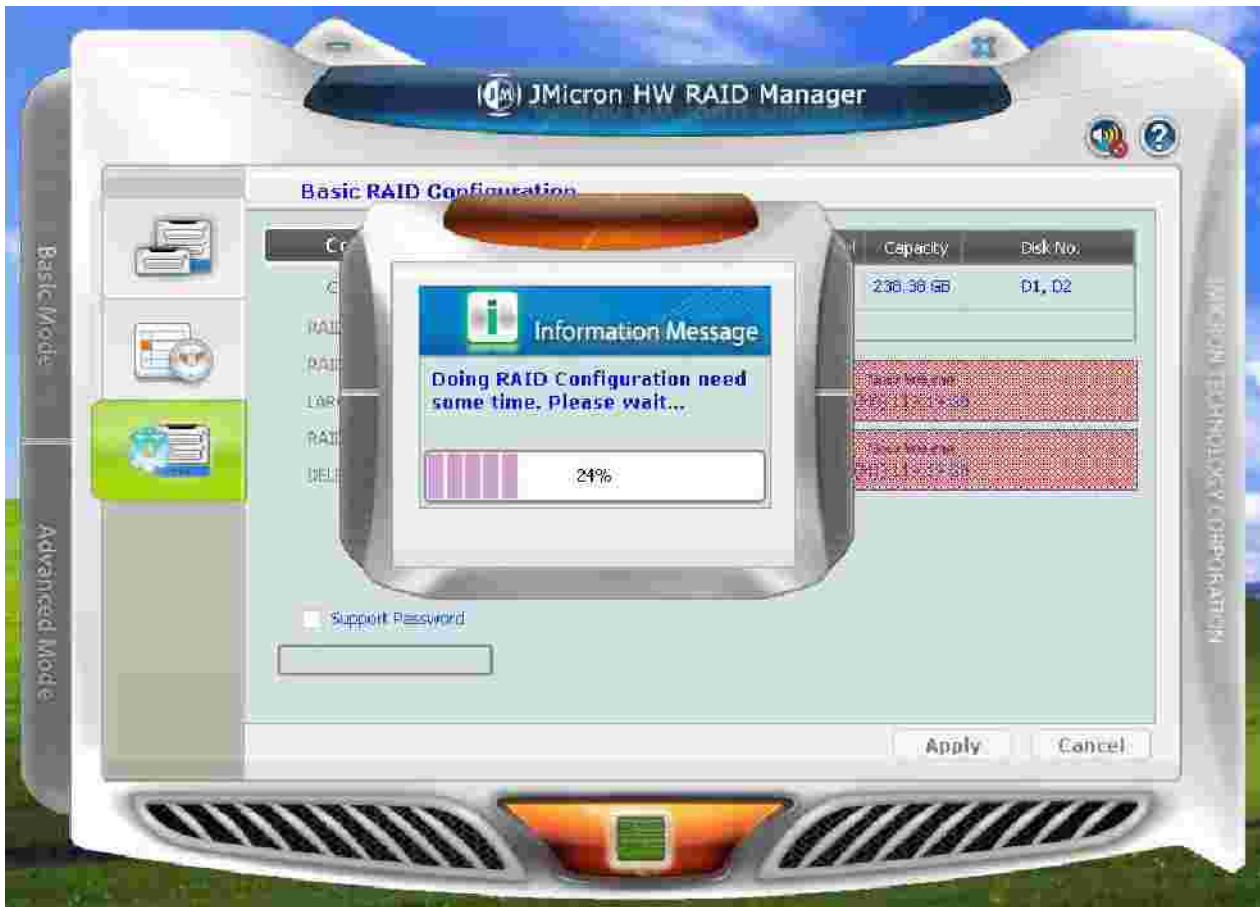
JMicron HW RAID Manager

Basic Mode

Advanced Mode

Basic RAID Configuration

| Co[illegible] | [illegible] | Capacity | Disk No. |
|---|---|---|---|
| C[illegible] | | 238.38 GB | D1, D2 |

RAI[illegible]

RAI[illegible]

LAR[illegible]

RAI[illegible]

DEL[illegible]

Information Message

Doing RAID Configuration need some time. Please wait...

24%

Support Password

Apply

Cancel

JMICRON TECHNOLOGY CORPORATION